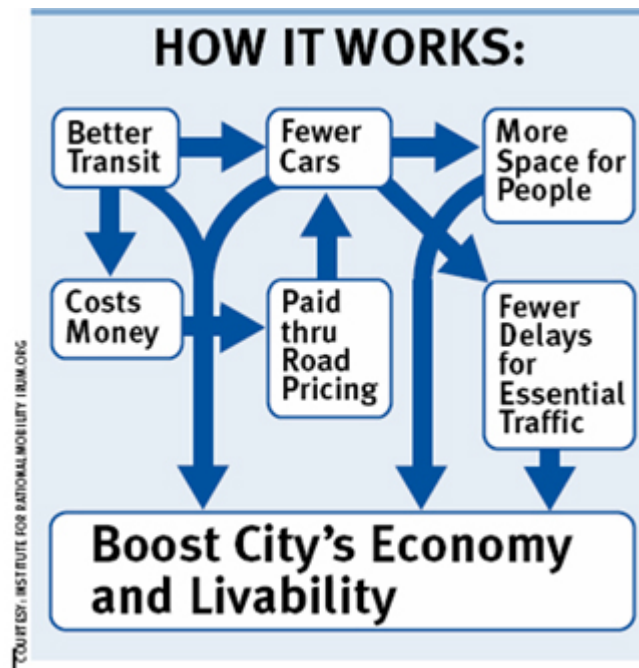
HOW IT WORKS:

Better Transit

Fewer Cars

More Space for People

Costs Money

Paid thru Road Pricing

Fewer Delays for Essential Traffic

Boost City's Economy and Livability

COURTESY: INSTITUTE FOR RATIONAL MOBILITY I RAM.ORG